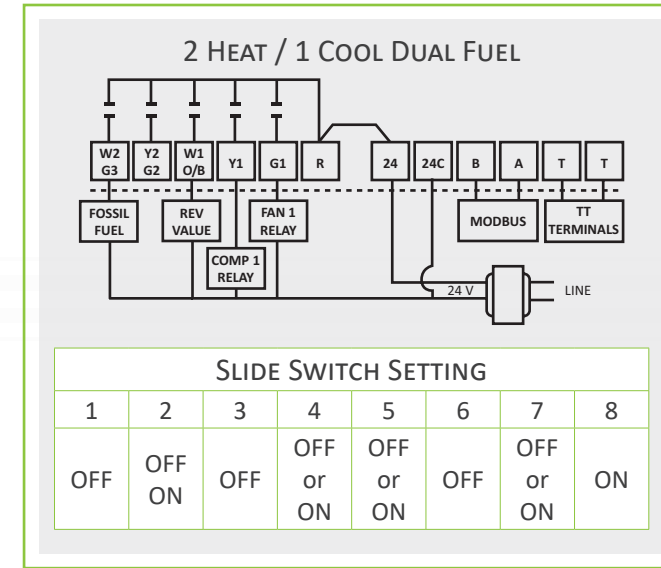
2 Heat / 1 Cool Dual Fuel

W2 G3
Y2 G2
W1 O/B
Y1
G1
R
24
24C
B
A
T
T

FOSSIL FUEL
REV VALUE
FAN 1 RELAY
COMP 1 RELAY
MODBUS
TT TERMINALS
24 V
LINE

| Slide Switch Setting | | | | | | | |
|---|---|---|---|---|---|---|---|
| 1 | 2 | 3 | 4 | 5 | 6 | 7 | 8 |
| OFF | OFF ON | OFF | OFF or ON | OFF or ON | OFF | OFF or ON | ON |